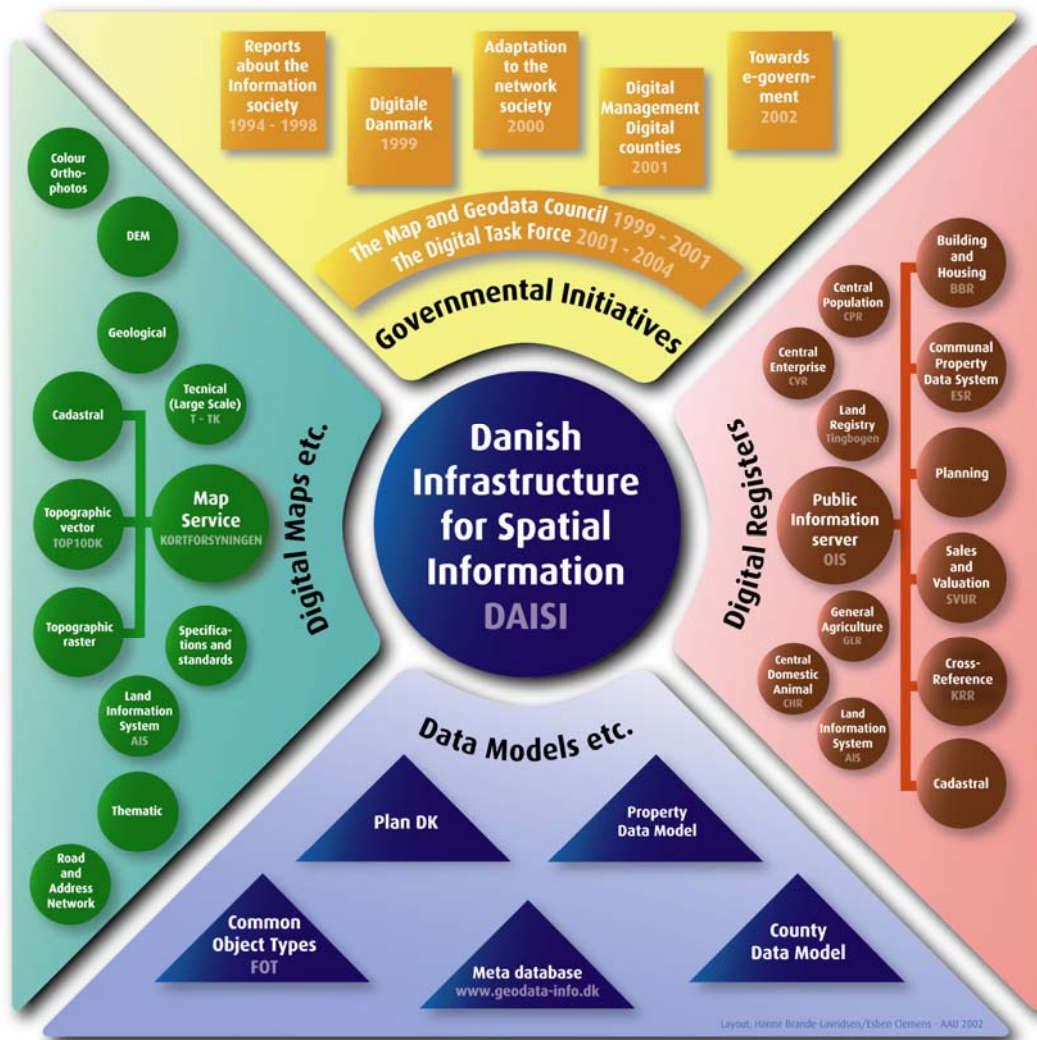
Reports about the Information society
1994 - 1998

Digitale Danmark
1999

Adaptation to the network society
2000

Digital Management Digital counties
2001

Towards e-government
2002

The Map and Geodata Council 1999 - 2001
The Digital Task Force 2001 - 2004

Governmental Initiatives

Digital Maps etc.

Colour Orthophotos

DEM

Geological

Cadastral

Tecnical (Large Scale)
T - TK

Topographic vector
TOP10DK

Map Service
KORTFORSYNINGEN

Topographic raster

Specifications and standards

Land Information System
AIS

Thematic

Road and Address Network

Danish Infrastructure for Spatial Information
DAISI

Digital Registers

Central Population
CPR

Central Enterprise
CVR

Land Registry
Tingbogen

Public Information server
OIS

General Agriculture
GLR

Central Domestic Animal
CHR

Land Information System
AIS

Building and Housing
BBR

Communal Property Data System
ESR

Planning

Sales and Valuation
SVUR

Cross-Reference
KRR

Cadastral

Data Models etc.

Plan DK

Property Data Model

Common Object Types
FOT

Meta database
www.geodata-info.dk

County Data Model

Layout: Hanne Brande-Lavridsen/Esben Clemens - AAU 2002